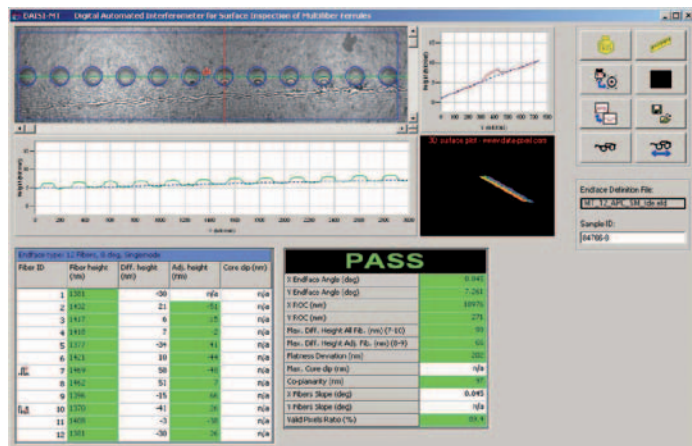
DAISI-MT Digital Automated Interferometer for Surface Inspection of Multifiber Ferrules

3D surface plot - www.dataray.com

Endface Definition File:
MT_12_APC_SM_Ide.eld

Sample ID:
84700-0

Endface type: 12 Fibers, 8 deg, Singlemode

| Fiber ID | Fiber height (nm) | Diff. height (nm) | Adj. height (nm) | Core dip (nm) |
|---|---|---|---|---|
| 1 | 1381 | -30 | n/a | n/a |
| 2 | 1432 | 21 | 51 | n/a |
| 3 | 1417 | 6 | -15 | n/a |
| 4 | 1418 | 7 | -2 | n/a |
| 5 | 1377 | -34 | 41 | n/a |
| 6 | 1421 | 10 | -44 | n/a |
| 7 | 1469 | 58 | -48 | n/a |
| 8 | 1462 | 51 | 7 | n/a |
| 9 | 1396 | -15 | 66 | n/a |
| 10 | 1370 | -41 | 26 | n/a |
| 11 | 1408 | -3 | -38 | n/a |
| 12 | 1381 | -30 | 26 | n/a |

PASS

| | |
|---|---|
| X Endface Angle (deg) | 0.042 |
| Y Endface Angle (deg) | 7.261 |
| X ROC (mm) | 10976 |
| Y ROC (mm) | 275 |
| Max. Diff. Height All Fib. (nm) (7-10) | 99 |
| Max. Diff. Height Adj. Fib. (nm) (8-9) | 66 |
| Flatness Deviation (nm) | 202 |
| Max. Core dip (nm) | n/a |
| Co-planarity (nm) | 97 |
| X Fibers Slope (deg) | 0.045 |
| Y Fibers Slope (deg) | n/a |
| Valid Pixels Ratio (%) | 89.4 |